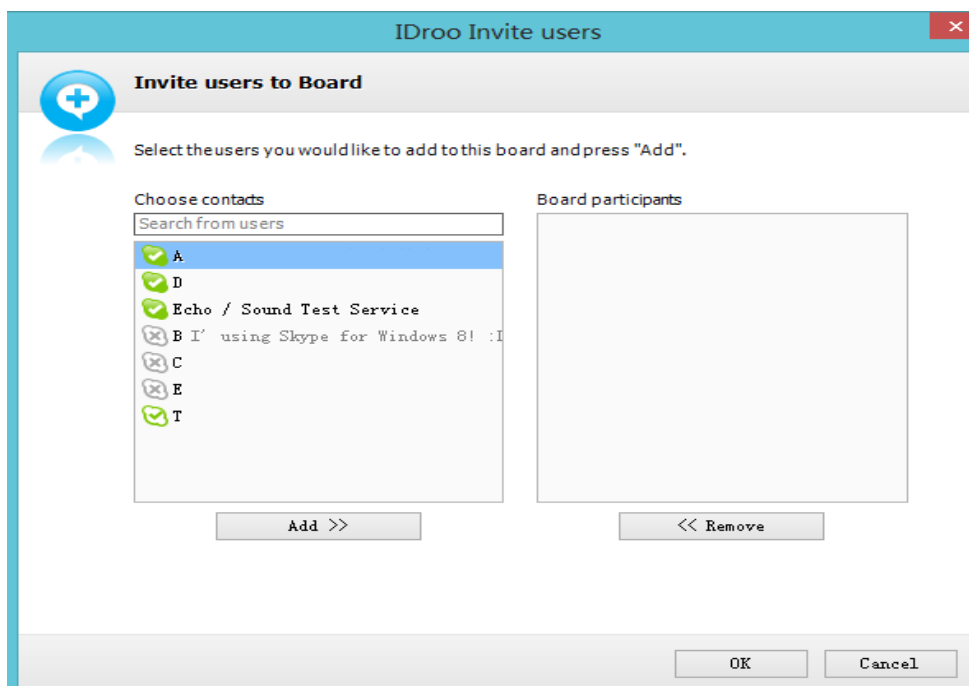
IDroo Invite users

Invite users to Board

Select the users you would like to add to this board and press "Add".

Choose contacts

Search from users

A
D
Echo / Sound Test Service
B I' using Skype for Windows 8! :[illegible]
C
E
T

Add >>

Board participants

<< Remove

OK

Cancel